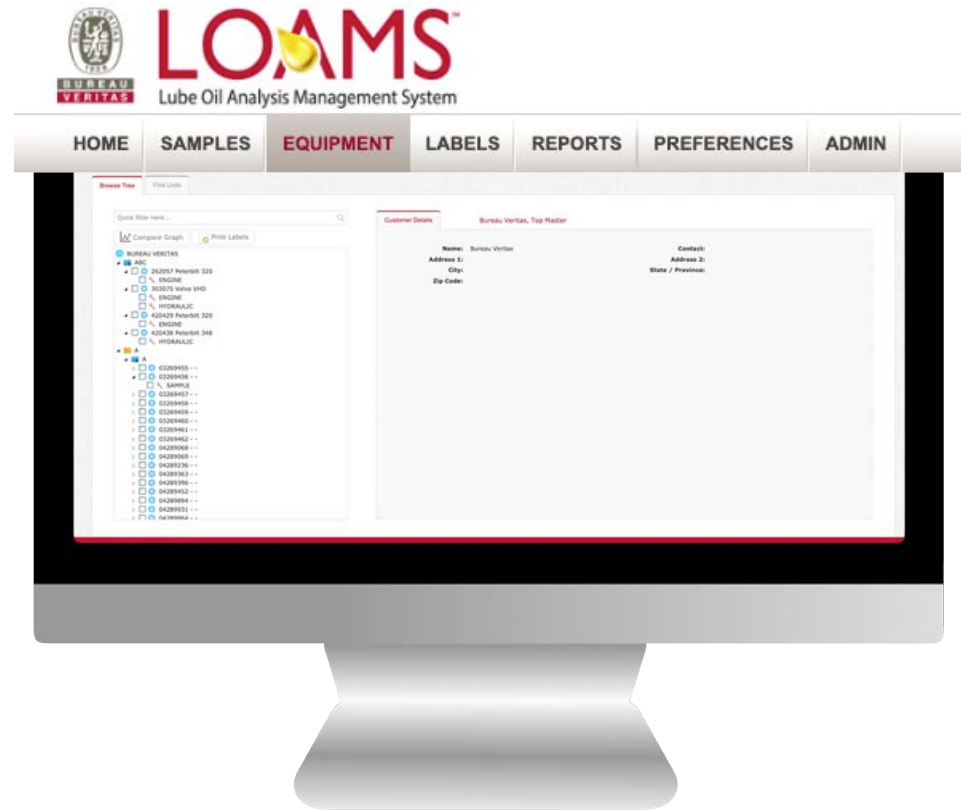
BUREAU VERITAS 1828

LOAMS™
Lube Oil Analysis Management System

HOME SAMPLES EQUIPMENT LABELS REPORTS PREFERENCES ADMIN

Browse Tree Find Units

Quick filter here...

Compare Graph Print Labels

BUREAU VERITAS
ABC
262057 Peterbilt 320
ENGINE
303075 Volvo VHD
ENGINE
HYDRAULIC
420429 Peterbilt 320
ENGINE
420438 Peterbilt 348
HYDRAULIC
A
A
03269455 - -
03269456 - -
SAMPLE
03269457 - -
03269458 - -
03269459 - -
03269460 - -
03269461 - -
03269462 - -
04289068 - -
04289069 - -
04289236 - -
04289363 - -
04289396 - -
04289452 - -
04289894 - -
04289931 - -
04289964 - -

Customer Details Bureau Veritas, Top Master

Name: Bureau Veritas
Address 1:
City:
Zip Code:
Contact:
Address 2:
State / Province: